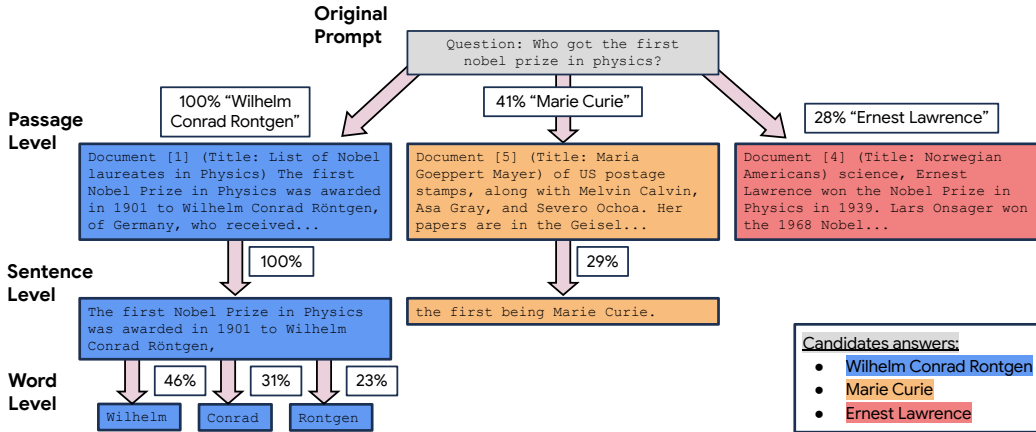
Original Prompt

Question: Who got the first nobel prize in physics?

Passage Level

100% "Wilhelm Conrad Rontgen"

41% "Marie Curie"

28% "Ernest Lawrence"

Document [1] (Title: List of Nobel laureates in Physics) The first Nobel Prize in Physics was awarded in 1901 to Wilhelm Conrad Röntgen, of Germany, who received...

Document [5] (Title: Maria Goeppert Mayer) of US postage stamps, along with Melvin Calvin, Asa Gray, and Severo Ochoa. Her papers are in the Geisel...

Document [4] (Title: Norwegian Americans) science, Ernest Lawrence won the Nobel Prize in Physics in 1939. Lars Onsager won the 1968 Nobel...

Sentence Level

100%

29%

The first Nobel Prize in Physics was awarded in 1901 to Wilhelm Conrad Röntgen,

the first being Marie Curie.

Word Level

46%

31%

23%

Wilhelm

Conrad

Rontgen

Candidates answers:
- Wilhelm Conrad Rontgen
- Marie Curie
- Ernest Lawrence